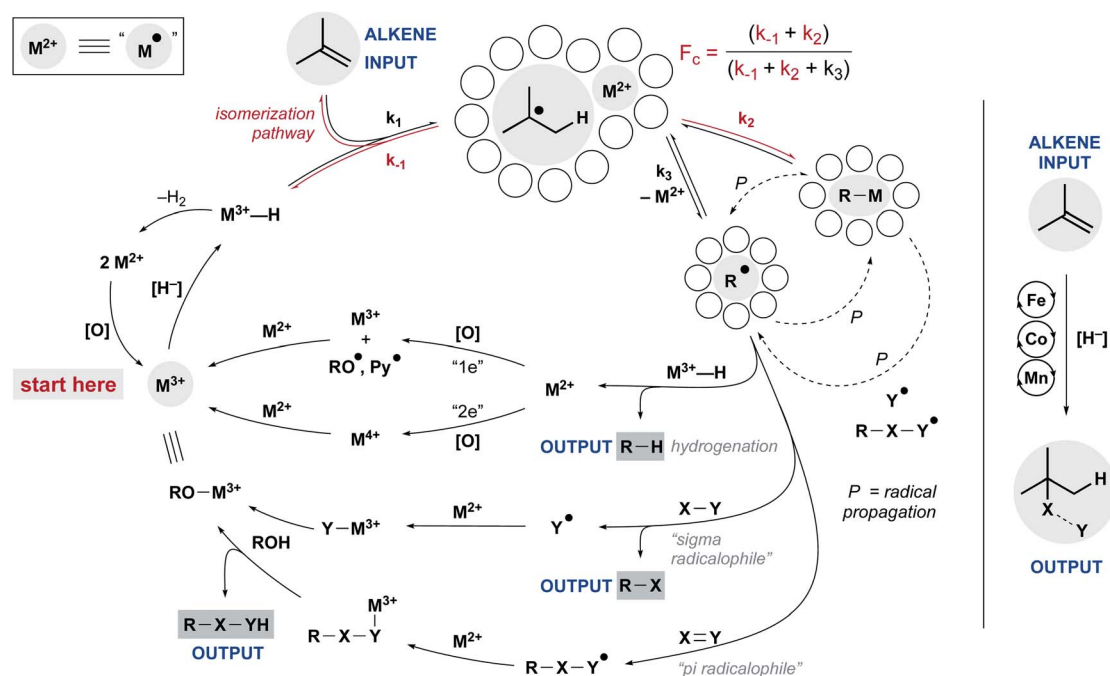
$M^{2+}$ ≡ "$M^{\bullet}$"

ALKENE INPUT

$F_c = \frac{(k_{-1} + k_2)}{(k_{-1} + k_2 + k_3)}$

$M^{2+}$

H

isomerization pathway

$k_1$

$k_{-1}$

$k_2$

$k_3$
$-M^{2+}$

P

R–M

$R^{\bullet}$

P

P

$-H_2$

$M^{3+}$—H

2 $M^{2+}$

[$H^-$]

[O]

start here

$M^{3+}$

$M^{2+}$

$M^{3+}$
+
$RO^{\bullet}$, $Py^{\bullet}$

[O]

"1e"

$M^{3+}$—H

$M^{2+}$

$M^{2+}$

"2e"

$M^{4+}$

[O]

OUTPUT R–H hydrogenation

$Y^{\bullet}$
R–X–$Y^{\bullet}$

P = radical propagation

RO–$M^{3+}$

$M^{2+}$

Y–$M^{3+}$

$Y^{\bullet}$

X–Y

"sigma radicalophile"

OUTPUT R–X

ROH

R–X–YH
OUTPUT

$M^{3+}$
R–X–Y

$M^{2+}$

R–X–$Y^{\bullet}$

X=Y

"pi radicalophile"

ALKENE INPUT

Fe

Co

Mn

[$H^-$]

H

X

Y

OUTPUT